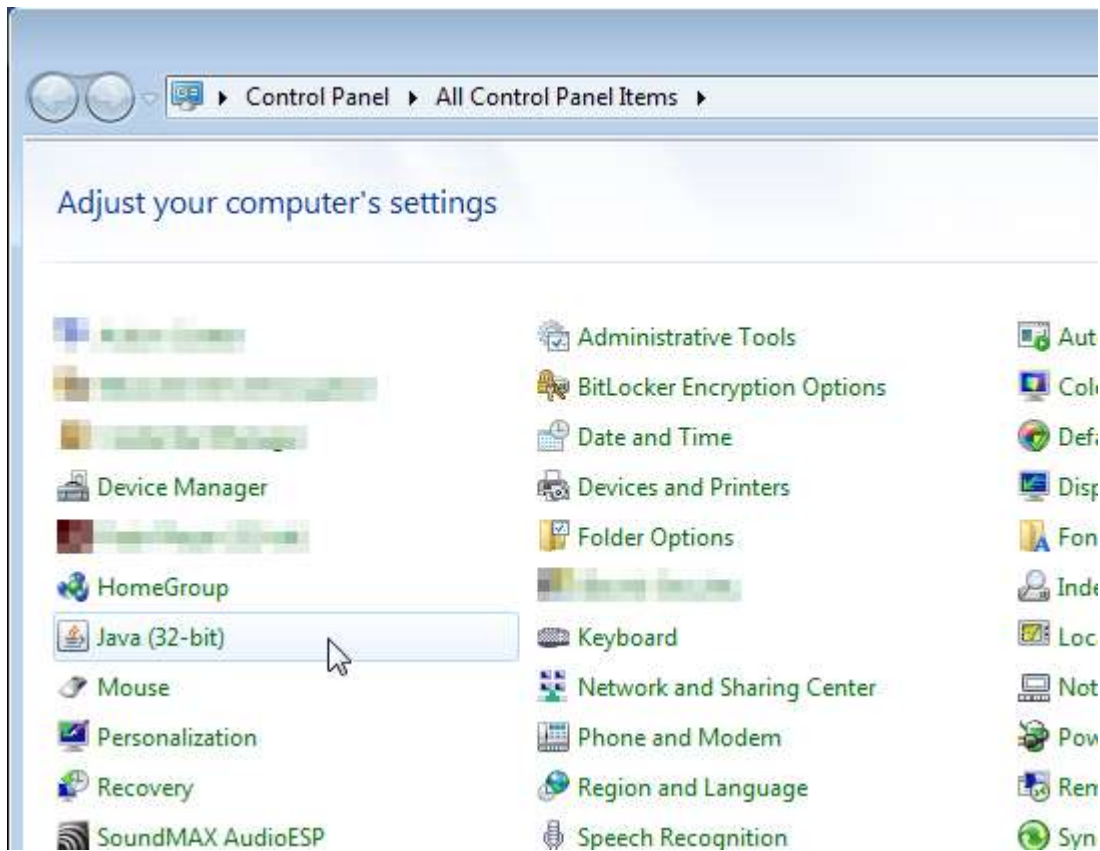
Control Panel ▸ All Control Panel Items ▸

Adjust your computer's settings

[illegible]
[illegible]
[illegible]
Device Manager
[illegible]
HomeGroup
Java (32-bit)
Mouse
Personalization
Recovery
SoundMAX AudioESP

Administrative Tools
BitLocker Encryption Options
Date and Time
Devices and Printers
Folder Options
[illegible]
Keyboard
Network and Sharing Center
Phone and Modem
Region and Language
Speech Recognition

Aut
Col
Def
Disp
Fon
Inde
Loc
Not
Pow
Rem
Syn